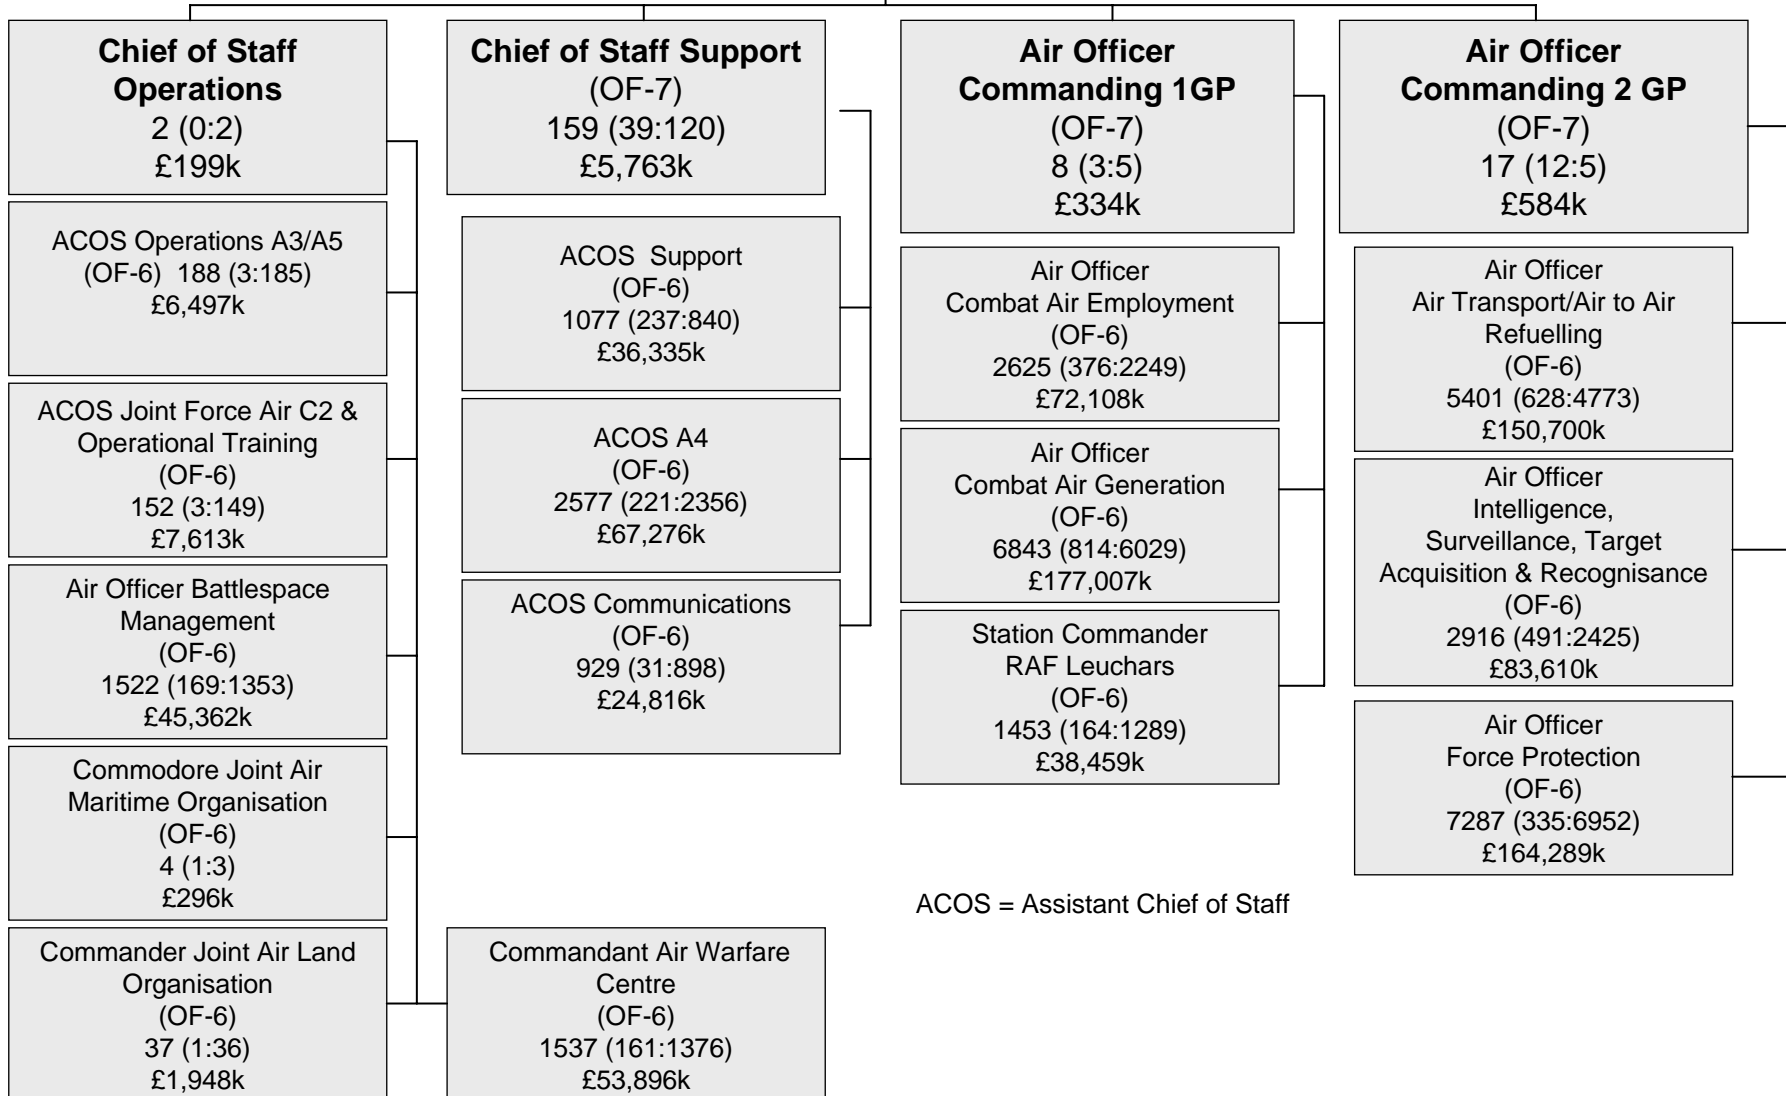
**Chief of Staff Operations**
2 (0:2)
£199k

ACOS Operations A3/A5
(OF-6) 188 (3:185)
£6,497k

ACOS Joint Force Air C2 & Operational Training
(OF-6)
152 (3:149)
£7,613k

Air Officer Battlespace Management
(OF-6)
1522 (169:1353)
£45,362k

Commodore Joint Air Maritime Organisation
(OF-6)
4 (1:3)
£296k

Commander Joint Air Land Organisation
(OF-6)
37 (1:36)
£1,948k

**Chief of Staff Support**
(OF-7)
159 (39:120)
£5,763k

ACOS Support
(OF-6)
1077 (237:840)
£36,335k

ACOS A4
(OF-6)
2577 (221:2356)
£67,276k

ACOS Communications
(OF-6)
929 (31:898)
£24,816k

Commandant Air Warfare Centre
(OF-6)
1537 (161:1376)
£53,896k

**Air Officer Commanding 1GP**
(OF-7)
8 (3:5)
£334k

Air Officer
Combat Air Employment
(OF-6)
2625 (376:2249)
£72,108k

Air Officer
Combat Air Generation
(OF-6)
6843 (814:6029)
£177,007k

Station Commander
RAF Leuchars
(OF-6)
1453 (164:1289)
£38,459k

**Air Officer Commanding 2 GP**
(OF-7)
17 (12:5)
£584k

Air Officer
Air Transport/Air to Air Refuelling
(OF-6)
5401 (628:4773)
£150,700k

Air Officer
Intelligence, Surveillance, Target Acquisition & Recognisance
(OF-6)
2916 (491:2425)
£83,610k

Air Officer
Force Protection
(OF-6)
7287 (335:6952)
£164,289k

ACOS = Assistant Chief of Staff